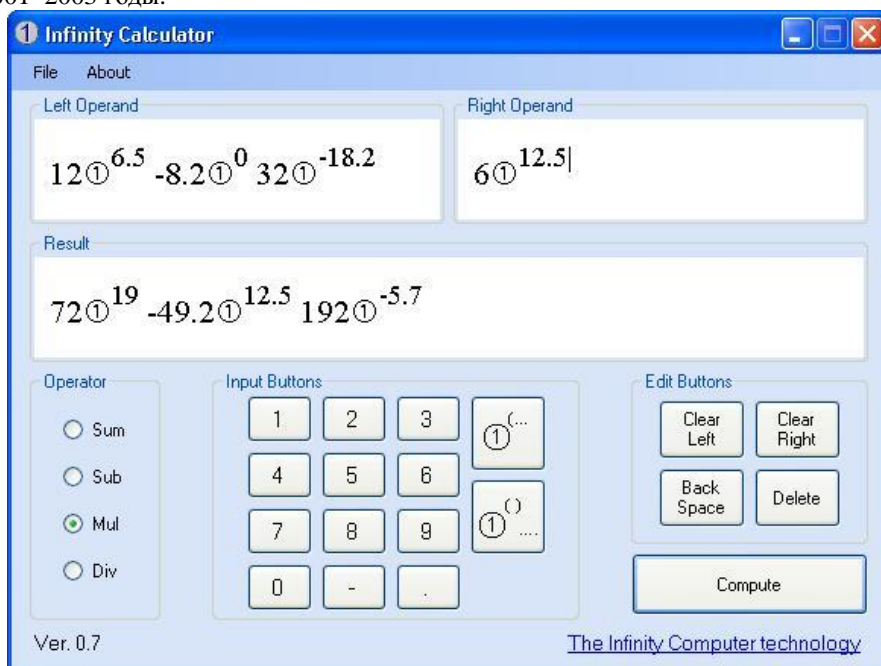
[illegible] 2003 годы.

Infinity Calculator

File About

Left Operand

$12①^{6.5}$ $-8.2①^{0}$ $32①^{-18.2}$

Right Operand

$6①^{12.5}$

Result

$72①^{19}$ $-49.2①^{12.5}$ $192①^{-5.7}$

Operator

Sum

Sub

Mul

Div

Input Buttons

1 2 3 $①^{(...}$

4 5 6 $①^{()}$ ....

7 8 9

0 - .

Edit Buttons

Clear Left

Clear Right

Back Space

Delete

Compute

Ver. 0.7

The Infinity Computer technology